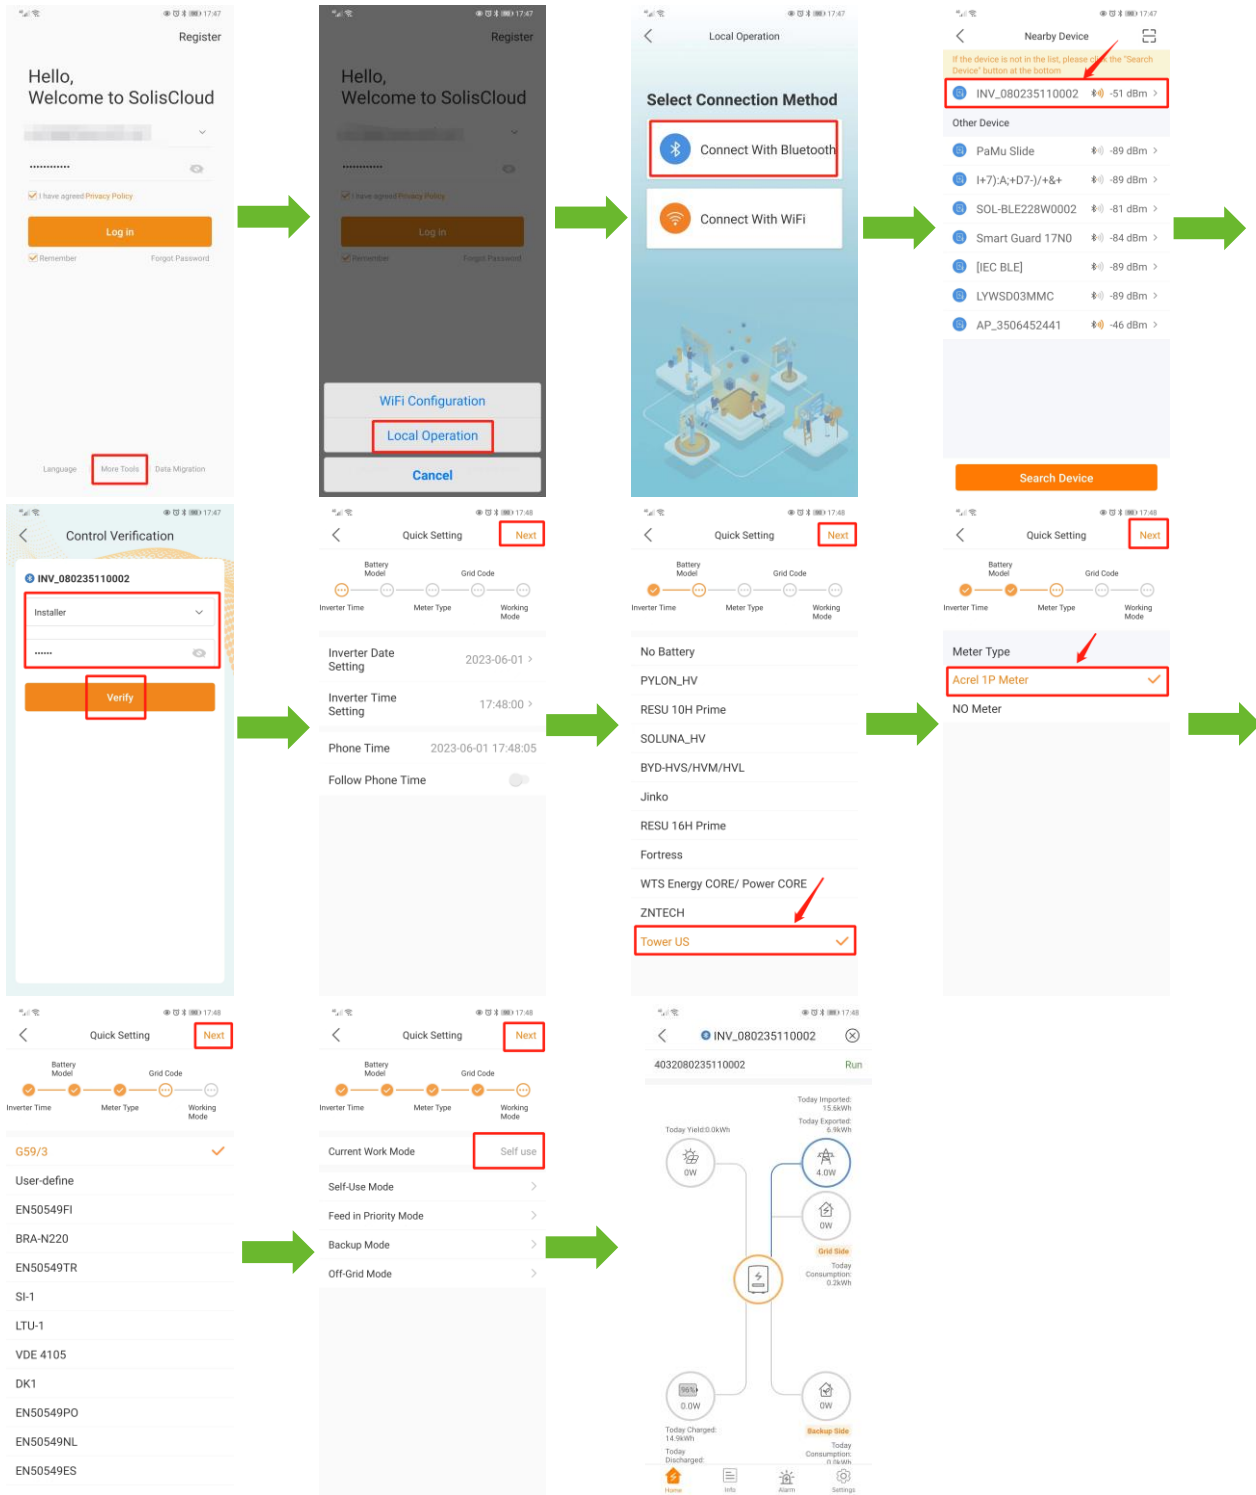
17:47
Register
Hello,
Welcome to SolisCloud
I have agreed Privacy Policy
Log in
Remember
Forgot Password
Language
More Tools
Data Migration

17:47
Register
Hello,
Welcome to SolisCloud
I have agreed Privacy Policy
Log in
Remember
Forgot Password
WiFi Configuration
Local Operation
Cancel

17:47
Local Operation
Select Connection Method
Connect With Bluetooth
Connect With WiFi

17:47
Nearby Device
If the device is not in the list, please click the "Search Device" button at the bottom
INV_080235110002 -51 dBm
Other Device
PaMu Slide -89 dBm
I+7):A;+D7-)/+&+ -89 dBm
SOL-BLE228W0002 -81 dBm
Smart Guard 17N0 -84 dBm
[IEC BLE] -89 dBm
LYWSD03MMC -89 dBm
AP_3506452441 -46 dBm
Search Device

17:47
Control Verification
INV_080235110002
Installer
Verify

17:48
Quick Setting
Next
Battery Model
Grid Code
Inverter Time
Meter Type
Working Mode
Inverter Date Setting 2023-06-01
Inverter Time Setting 17:48:00
Phone Time 2023-06-01 17:48:05
Follow Phone Time

17:48
Quick Setting
Next
Battery Model
Grid Code
Inverter Time
Meter Type
Working Mode
No Battery
PYLON_HV
RESU 10H Prime
SOLUNA_HV
BYD-HVS/HVM/HVL
Jinko
RESU 16H Prime
Fortress
WTS Energy CORE/ Power CORE
ZNTECH
Tower US

17:48
Quick Setting
Next
Battery Model
Grid Code
Inverter Time
Meter Type
Working Mode
Meter Type
Acrel 1P Meter
NO Meter

17:48
Quick Setting
Next
Battery Model
Grid Code
Inverter Time
Meter Type
Working Mode
G59/3
User-define
EN50549FI
BRA-N220
EN50549TR
SI-1
LTU-1
VDE 4105
DK1
EN50549PO
EN50549NL
EN50549ES

17:48
Quick Setting
Next
Battery Model
Grid Code
Inverter Time
Meter Type
Working Mode
Current Work Mode
Self use
Self-Use Mode
Feed in Priority Mode
Backup Mode
Off-Grid Mode

17:48
INV_080235110002
4032080235110002
Run
Today Imported: 15.5kWh
Today Exported: 6.9kWh
Today Yield:0.0kWh
0W
4.0W
0W
Grid Side
Today Consumption: 0.2kWh
96%
0.0W
0W
Today Charged: 14.9kWh
Today Discharged:
Backup Side
Today Consumption: 0.2kWh
Home
Info
Alarm
Settings